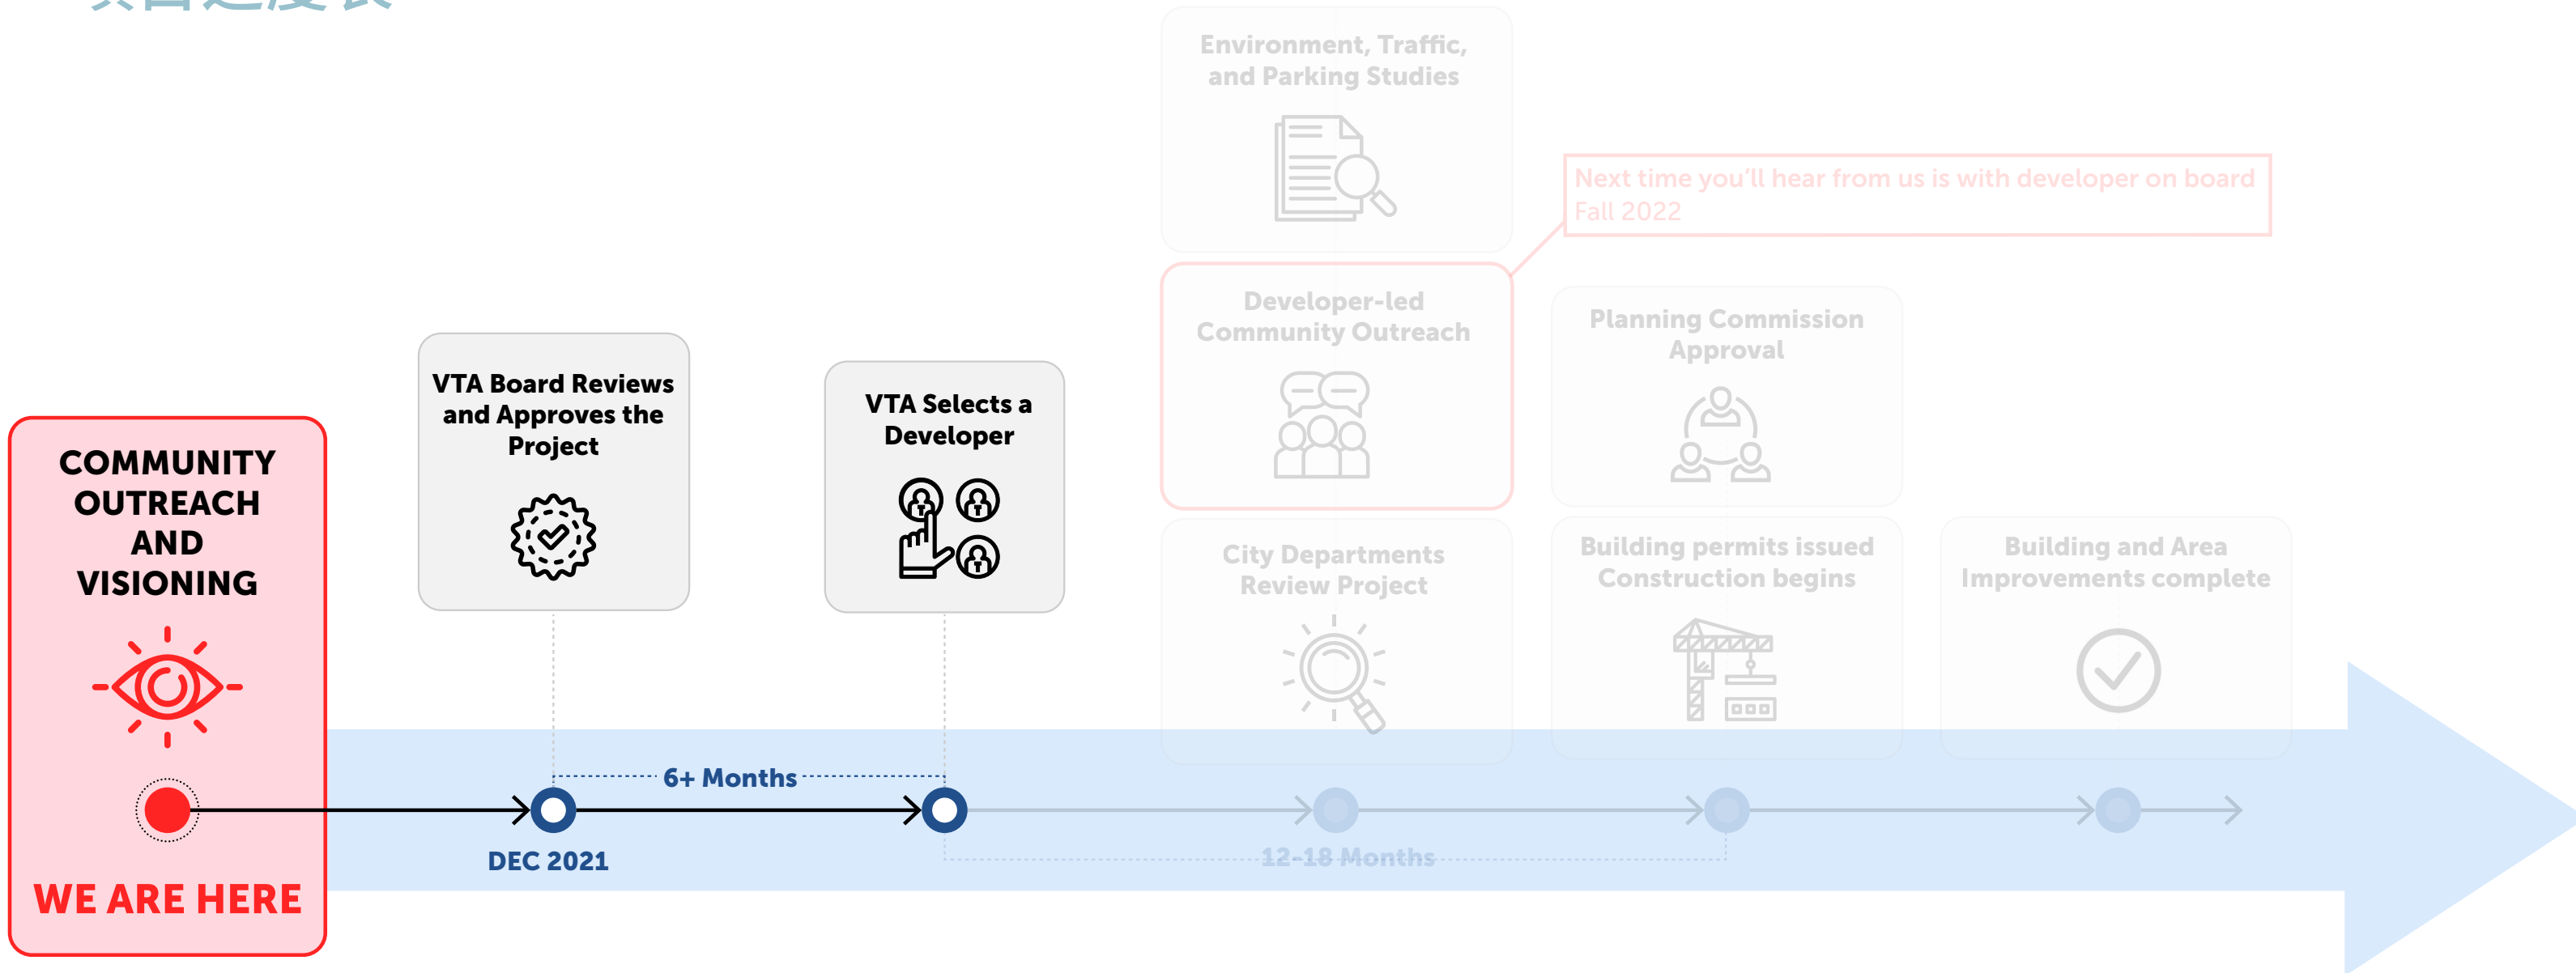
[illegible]

COMMUNITY OUTREACH AND VISIONING

WE ARE HERE

VTA Board Reviews and Approves the Project

DEC 2021

6+ Months

VTA Selects a Developer

Environment, Traffic, and Parking Studies

Next time you'll hear from us is with developer on board
Fall 2022

Developer-led Community Outreach

Planning Commission Approval

City Departments Review Project

Building permits issued Construction begins

Building and Area Improvements complete

12-18 Months